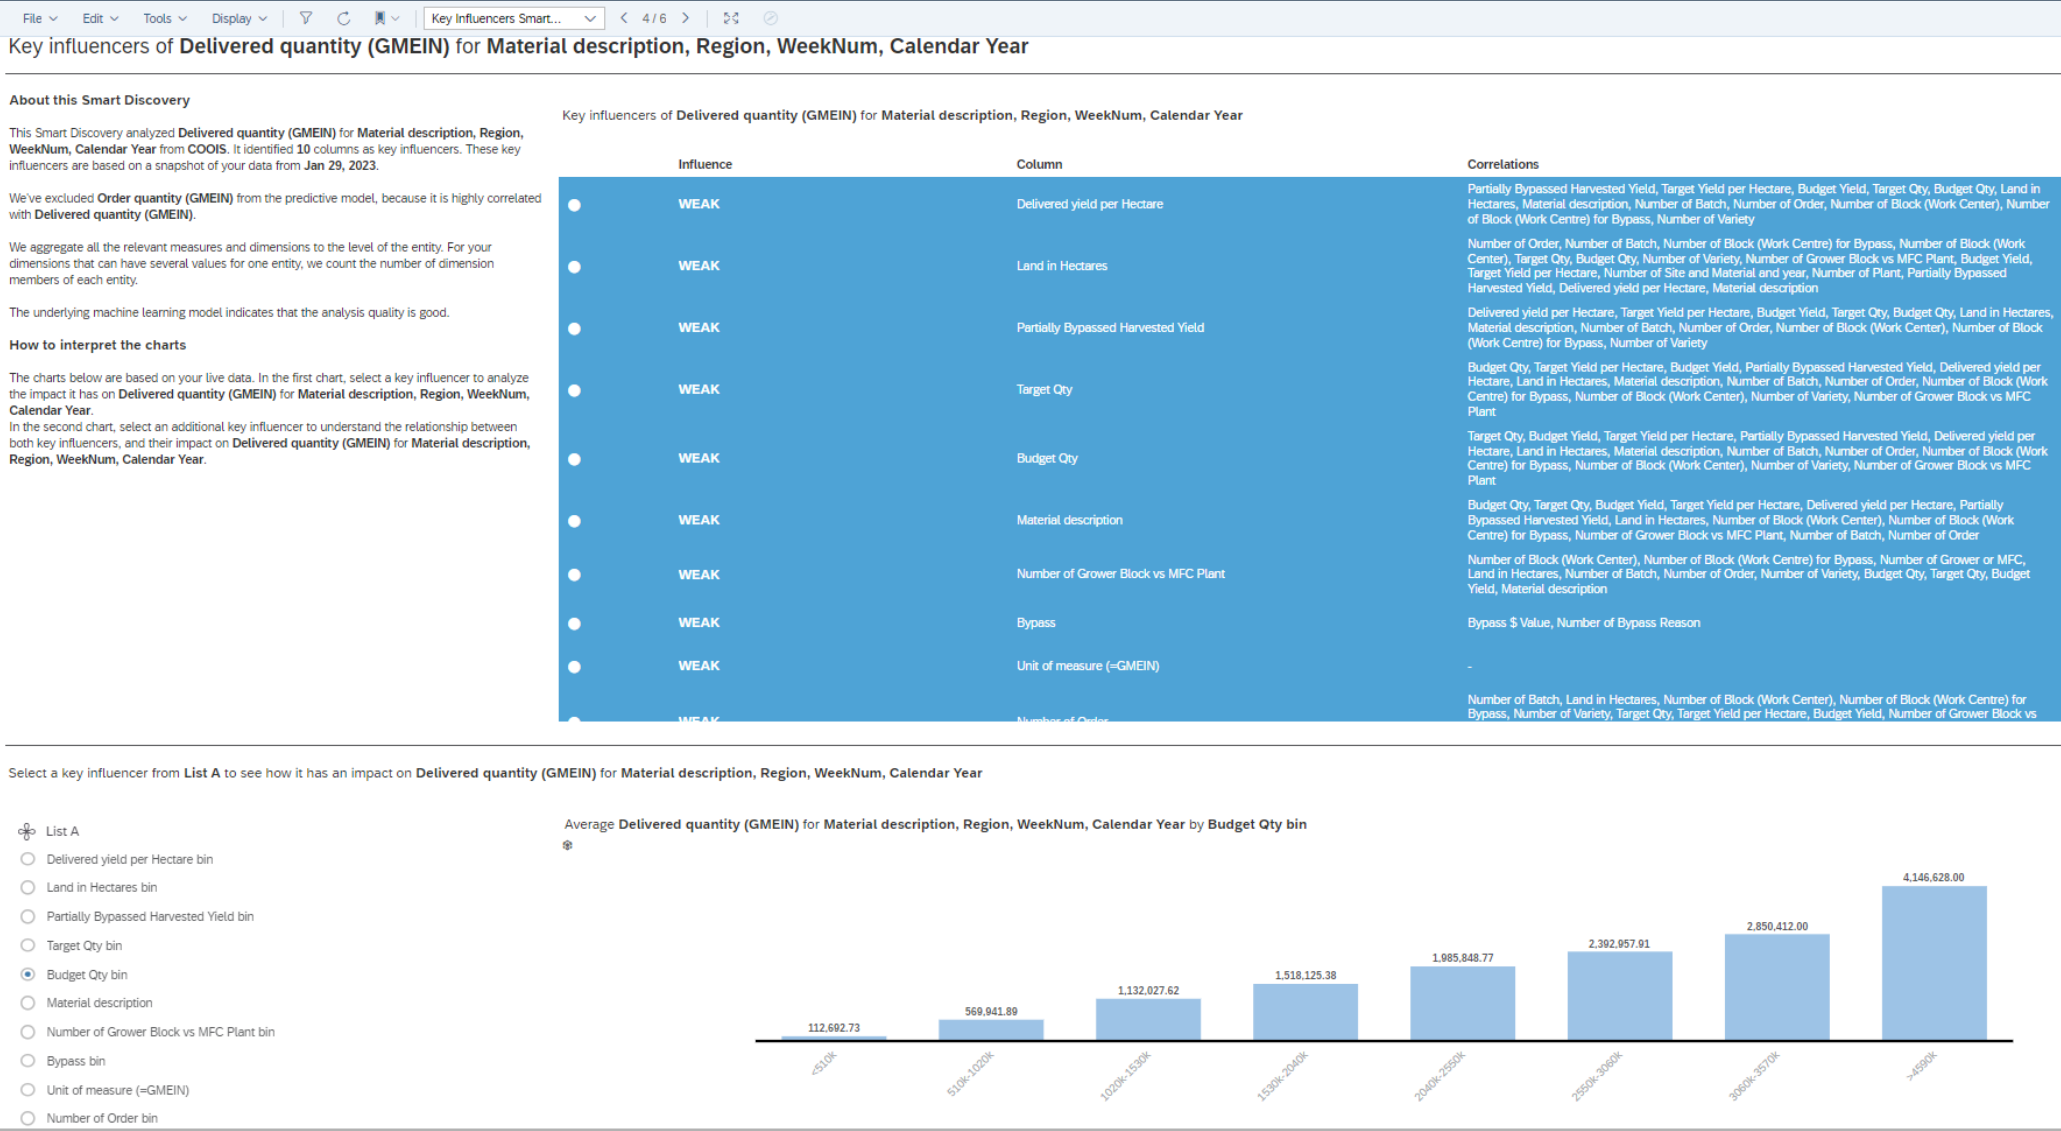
File Edit Tools Display Key Influencers Smart... 4 / 6

Key influencers of **Delivered quantity (GMEIN)** for **Material description, Region, WeekNum, Calendar Year**

**About this Smart Discovery**

This Smart Discovery analyzed **Delivered quantity (GMEIN)** for **Material description, Region, WeekNum, Calendar Year** from **COOIS**. It identified **10** columns as key influencers. These key influencers are based on a snapshot of your data from **Jan 29, 2023**.

We've excluded **Order quantity (GMEIN)** from the predictive model, because it is highly correlated with **Delivered quantity (GMEIN)**.

We aggregate all the relevant measures and dimensions to the level of the entity. For your dimensions that can have several values for one entity, we count the number of dimension members of each entity.

The underlying machine learning model indicates that the analysis quality is good.

**How to interpret the charts**

The charts below are based on your live data. In the first chart, select a key influencer to analyze the impact it has on **Delivered quantity (GMEIN)** for **Material description, Region, WeekNum, Calendar Year**.
In the second chart, select an additional key influencer to understand the relationship between both key influencers, and their impact on **Delivered quantity (GMEIN)** for **Material description, Region, WeekNum, Calendar Year**.

Key influencers of **Delivered quantity (GMEIN)** for **Material description, Region, WeekNum, Calendar Year**

| Influence | Column | Correlations |
|---|---|---|
| WEAK | Delivered yield per Hectare | Partially Bypassed Harvested Yield, Target Yield per Hectare, Budget Yield, Target Qty, Budget Qty, Land in Hectares, Material description, Number of Batch, Number of Order, Number of Block (Work Center), Number of Block (Work Centre) for Bypass, Number of Variety |
| WEAK | Land in Hectares | Number of Order, Number of Batch, Number of Block (Work Centre) for Bypass, Number of Block (Work Center), Target Qty, Budget Qty, Number of Variety, Number of Grower Block vs MFC Plant, Budget Yield, Target Yield per Hectare, Number of Site and Material and year, Number of Plant, Partially Bypassed Harvested Yield, Delivered yield per Hectare, Material description |
| WEAK | Partially Bypassed Harvested Yield | Delivered yield per Hectare, Target Yield per Hectare, Budget Yield, Target Qty, Budget Qty, Land in Hectares, Material description, Number of Batch, Number of Order, Number of Block (Work Center), Number of Block (Work Centre) for Bypass, Number of Variety |
| WEAK | Target Qty | Budget Qty, Target Yield per Hectare, Budget Yield, Partially Bypassed Harvested Yield, Delivered yield per Hectare, Land in Hectares, Material description, Number of Batch, Number of Order, Number of Block (Work Centre) for Bypass, Number of Block (Work Center), Number of Variety, Number of Grower Block vs MFC Plant |
| WEAK | Budget Qty | Target Qty, Budget Yield, Target Yield per Hectare, Partially Bypassed Harvested Yield, Delivered yield per Hectare, Land in Hectares, Material description, Number of Batch, Number of Order, Number of Block (Work Centre) for Bypass, Number of Block (Work Center), Number of Variety, Number of Grower Block vs MFC Plant |
| WEAK | Material description | Budget Qty, Target Qty, Budget Yield, Target Yield per Hectare, Delivered yield per Hectare, Partially Bypassed Harvested Yield, Land in Hectares, Number of Block (Work Center), Number of Block (Work Centre) for Bypass, Number of Grower Block vs MFC Plant, Number of Batch, Number of Order |
| WEAK | Number of Grower Block vs MFC Plant | Number of Block (Work Center), Number of Block (Work Centre) for Bypass, Number of Grower or MFC, Land in Hectares, Number of Batch, Number of Order, Number of Variety, Budget Qty, Target Qty, Budget Yield, Material description |
| WEAK | Bypass | Bypass $ Value, Number of Bypass Reason |
| WEAK | Unit of measure (=GMEIN) | - |
| WEAK | Number of Order | Number of Batch, Land in Hectares, Number of Block (Work Center), Number of Block (Work Centre) for Bypass, Number of Variety, Target Qty, Target Yield per Hectare, Budget Yield, Number of Grower Block vs |

Select a key influencer from **List A** to see how it has an impact on **Delivered quantity (GMEIN)** for **Material description, Region, WeekNum, Calendar Year**

List A
Delivered yield per Hectare bin
Land in Hectares bin
Partially Bypassed Harvested Yield bin
Target Qty bin
Budget Qty bin
Material description
Number of Grower Block vs MFC Plant bin
Bypass bin
Unit of measure (=GMEIN)
Number of Order bin

Average **Delivered quantity (GMEIN)** for **Material description, Region, WeekNum, Calendar Year** by **Budget Qty bin**

112,692.73
569,941.89
1,132,027.62
1,518,125.38
1,985,848.77
2,392,957.91
2,850,412.00
4,146,628.00

<510k
510k-1020k
1020k-1530k
1530k-2040k
2040k-2550k
2550k-3060k
3060k-3570k
>4590k